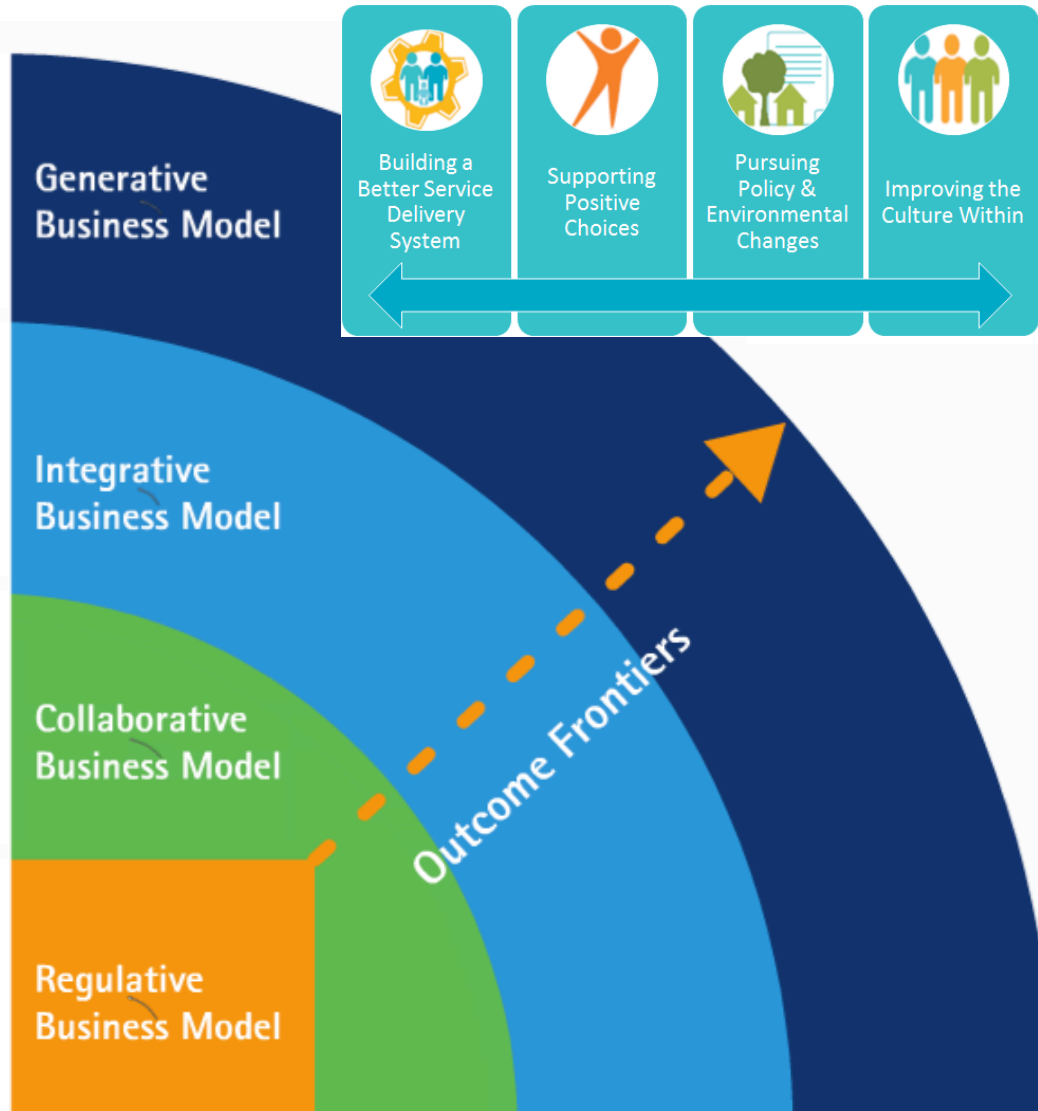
Building a Better Service Delivery System

Supporting Positive Choices

Pursuing Policy & Environmental Changes

Improving the Culture Within

Generative Business Model

Integrative Business Model

Collaborative Business Model

Regulative Business Model

Outcome Frontiers